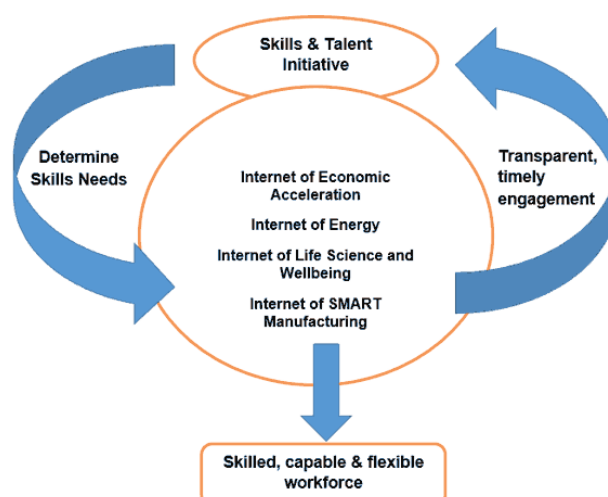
Skills & Talent Initiative

Determine Skills Needs

Transparent, timely engagement

Internet of Economic Acceleration

Internet of Energy

Internet of Life Science and Wellbeing

Internet of SMART Manufacturing

Skilled, capable & flexible workforce